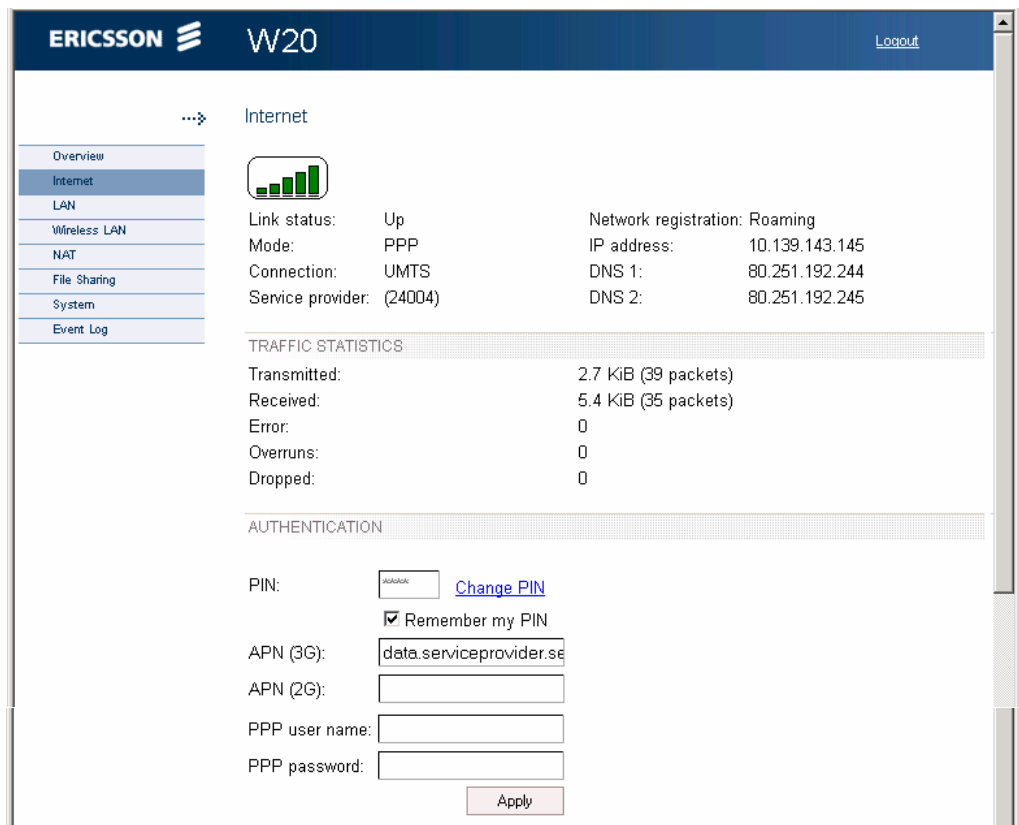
ERICSSON W20

Logout

Internet

Overview
Internet
LAN
Wireless LAN
NAT
File Sharing
System
Event Log

| | | | |
|---|---|---|---|
| Link status: | Up | Network registration: | Roaming |
| Mode: | PPP | IP address: | 10.139.143.145 |
| Connection: | UMTS | DNS 1: | 80.251.192.244 |
| Service provider: | (24004) | DNS 2: | 80.251.192.245 |

TRAFFIC STATISTICS

| | |
|---|---|
| Transmitted: | 2.7 KiB (39 packets) |
| Received: | 5.4 KiB (35 packets) |
| Error: | 0 |
| Overruns: | 0 |
| Dropped: | 0 |

AUTHENTICATION

PIN: **** Change PIN

Remember my PIN

APN (3G): data.serviceprovider.se

APN (2G):

PPP user name:

PPP password:

Apply